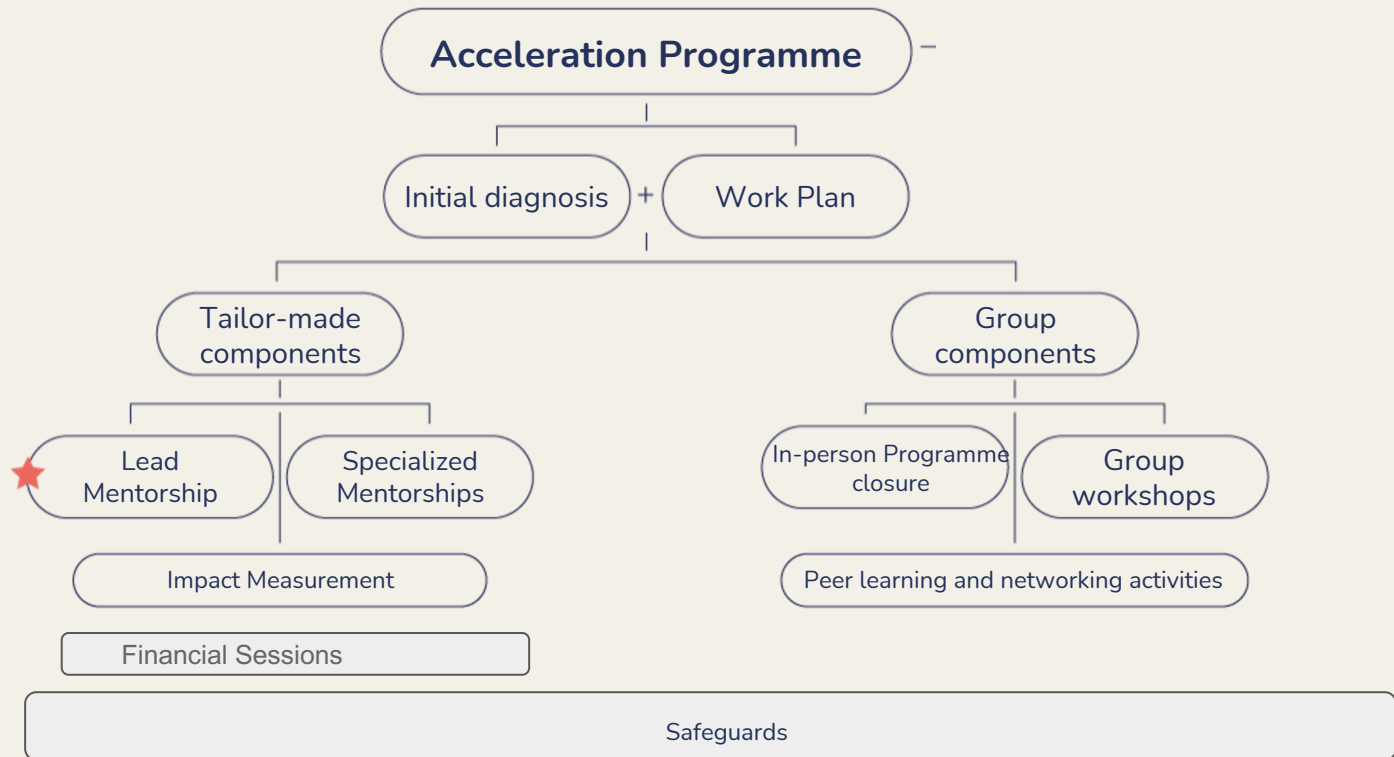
Acceleration Programme

Initial diagnosis + Work Plan

Tailor-made components

Group components

Lead Mentorship

Specialized Mentorships

In-person Programme closure

Group workshops

Impact Measurement

Peer learning and networking activities

Financial Sessions

Safeguards